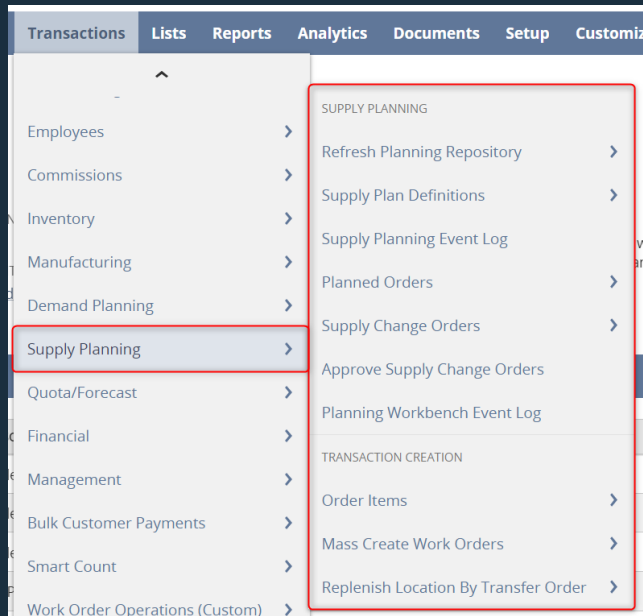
Transactions Lists Reports Analytics Documents Setup Customiz

Employees
Commissions
Inventory
Manufacturing
Demand Planning
Supply Planning
Quota/Forecast
Financial
Management
Bulk Customer Payments
Smart Count
Work Order Operations (Custom)

SUPPLY PLANNING
Refresh Planning Repository
Supply Plan Definitions
Supply Planning Event Log
Planned Orders
Supply Change Orders
Approve Supply Change Orders
Planning Workbench Event Log

TRANSACTION CREATION
Order Items
Mass Create Work Orders
Replenish Location By Transfer Order